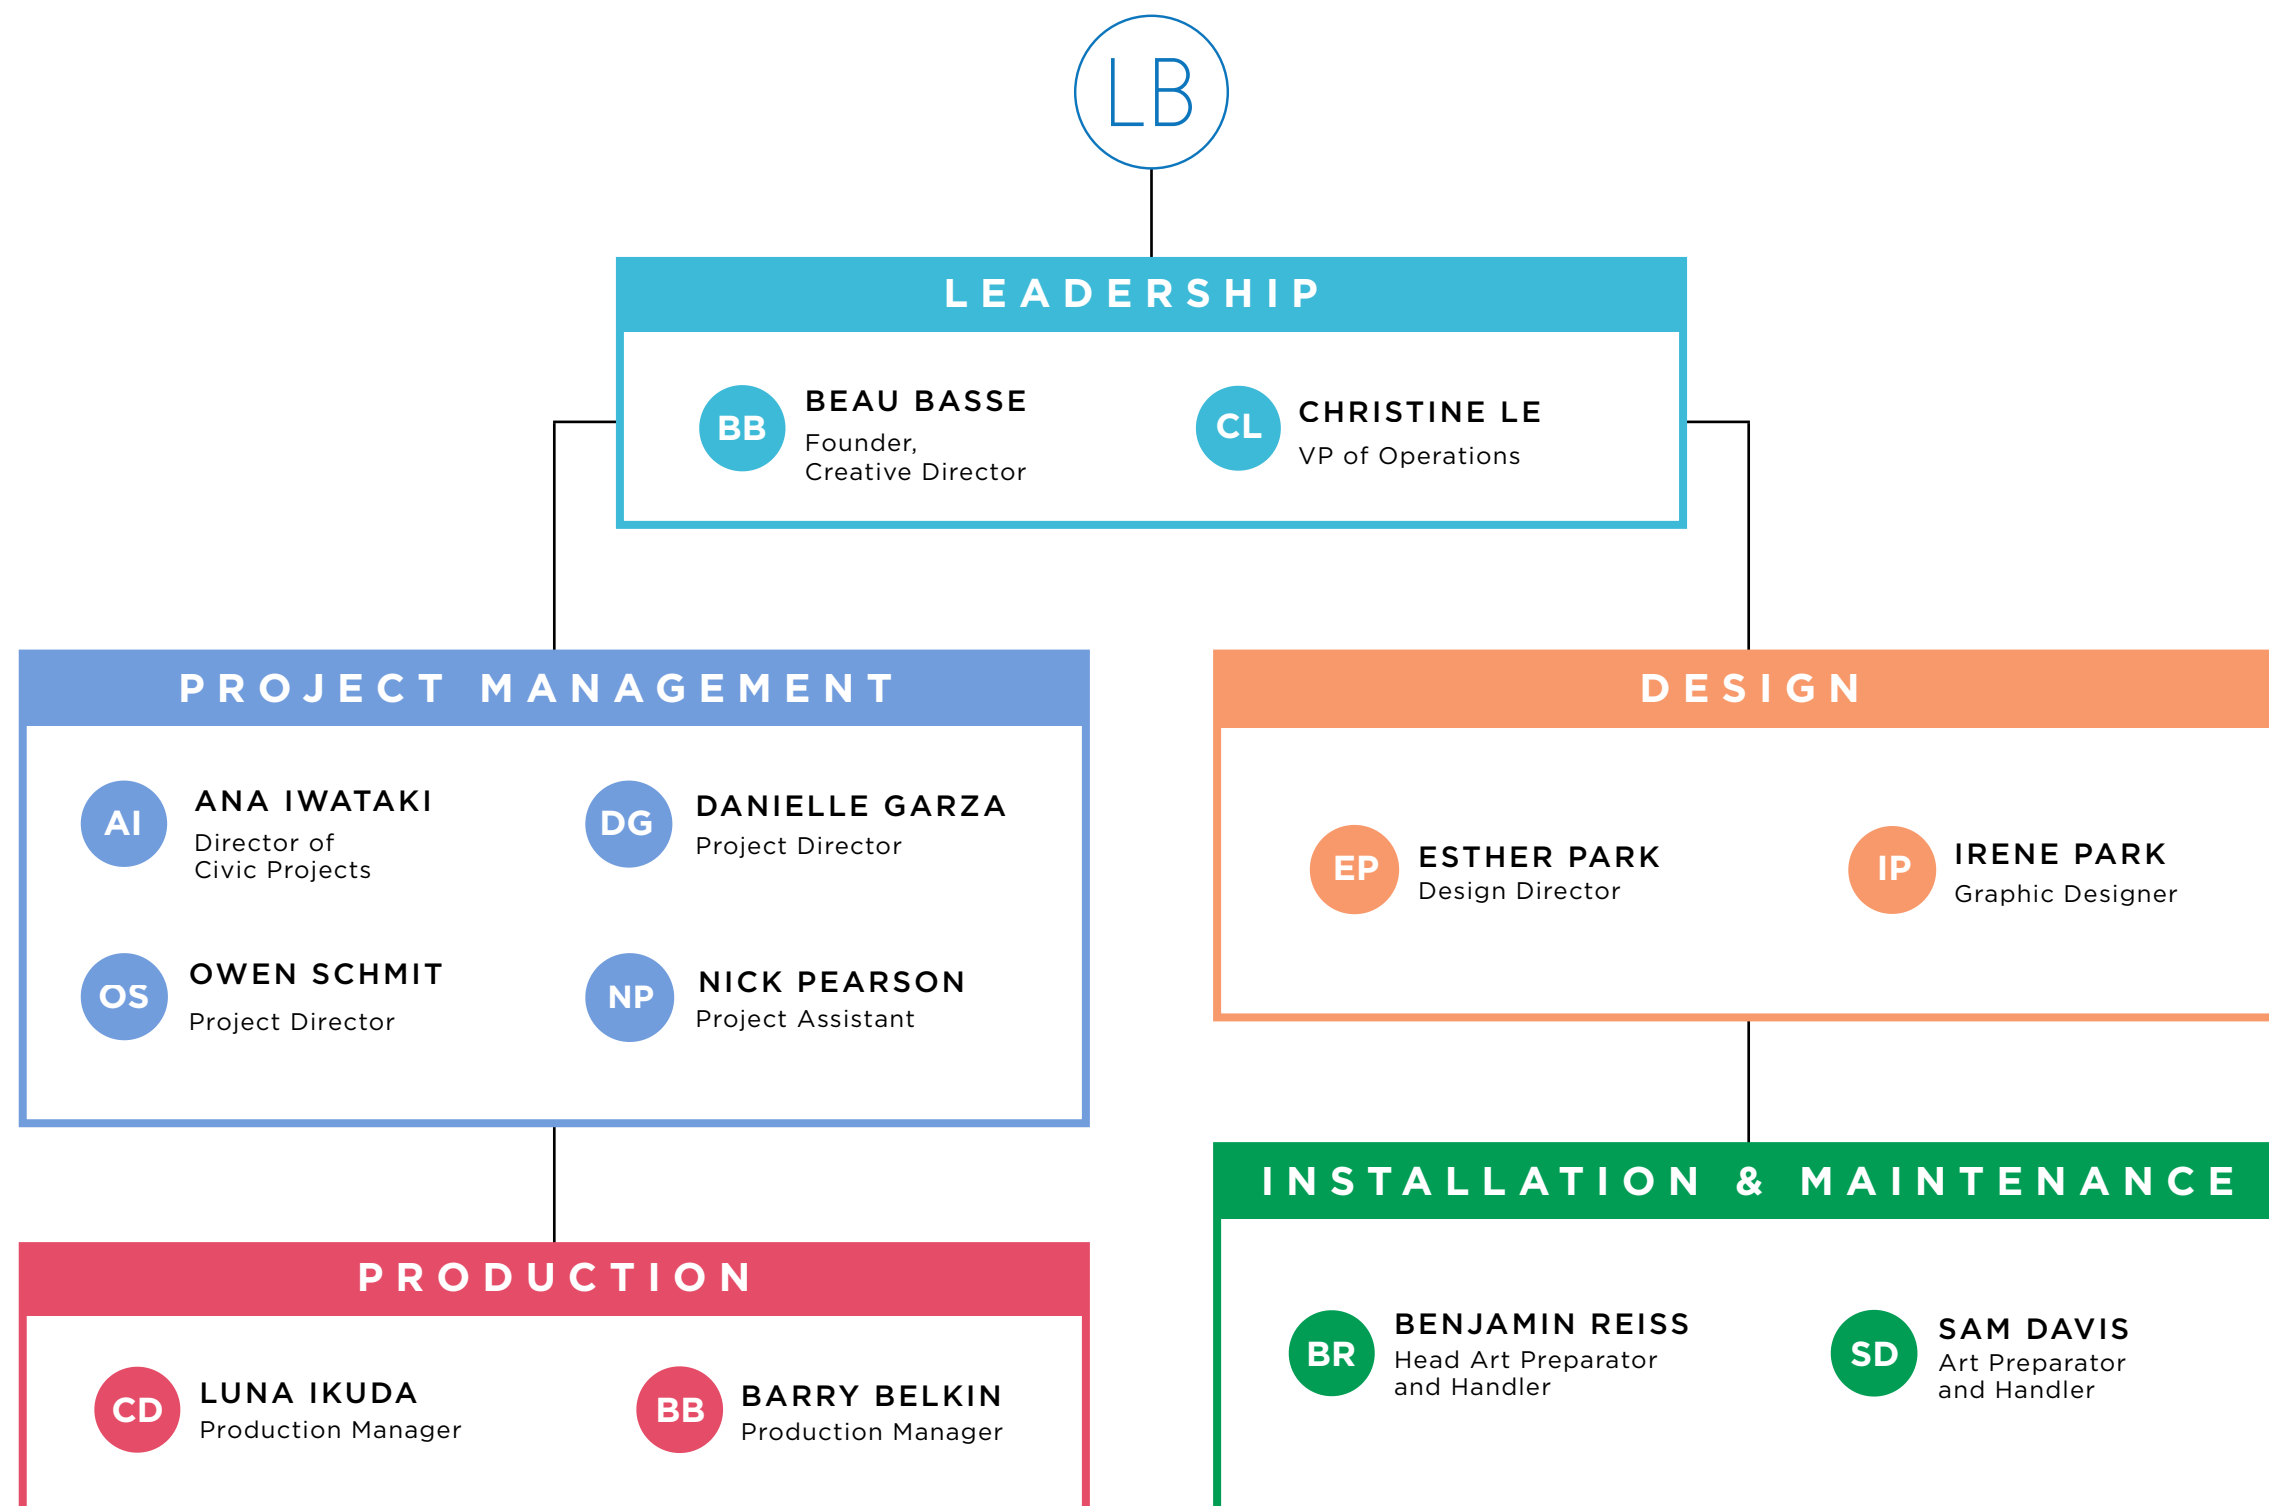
LB

LEADERSHIP

BB BEAU BASSE
Founder, Creative Director

CL CHRISTINE LE
VP of Operations

PROJECT MANAGEMENT

AI ANA IWATAKI
Director of Civic Projects

DG DANIELLE GARZA
Project Director

OS OWEN SCHMIT
Project Director

NP NICK PEARSON
Project Assistant

DESIGN

EP ESTHER PARK
Design Director

IP IRENE PARK
Graphic Designer

PRODUCTION

CD LUNA IKUDA
Production Manager

BB BARRY BELKIN
Production Manager

INSTALLATION & MAINTENANCE

BR BENJAMIN REISS
Head Art Preparator and Handler

SD SAM DAVIS
Art Preparator and Handler